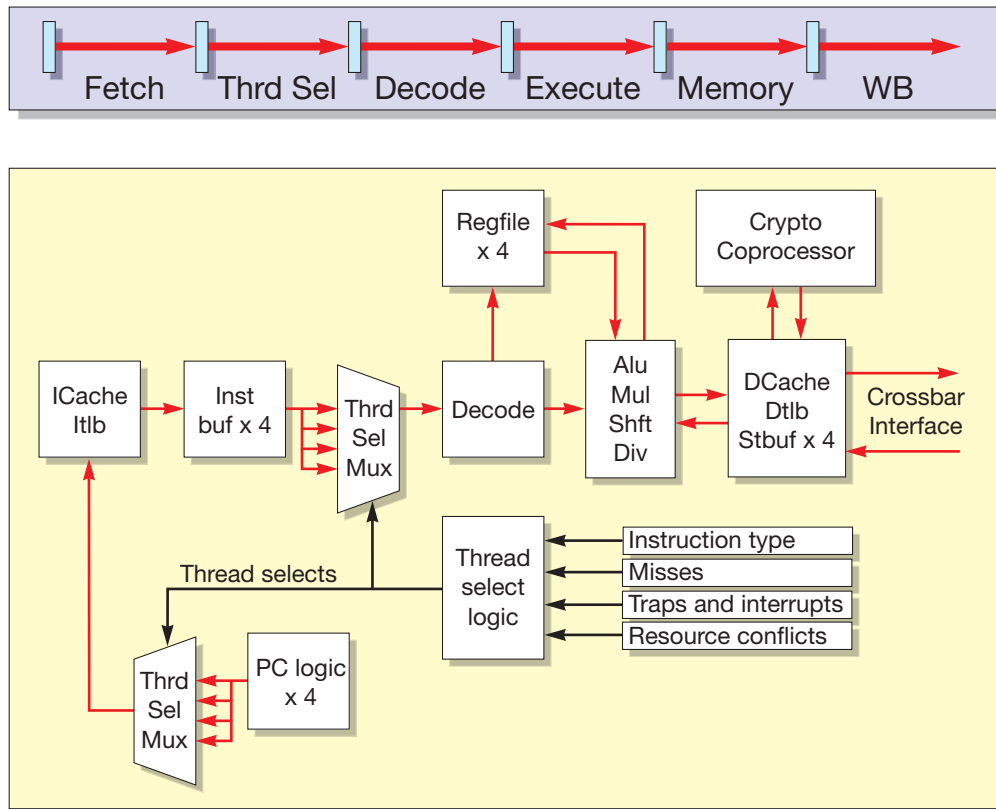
Fetch Thrd Sel Decode Execute Memory WB

Regfile x 4

Crypto Coprocessor

ICache Itlb

Inst buf x 4

Thrd Sel Mux

Decode

Alu Mul Shft Div

DCache Dtlb Stbuf x 4

Crossbar Interface

Thread select logic

Instruction type

Misses

Traps and interrupts

Resource conflicts

Thread selects

PC logic x 4

Thrd Sel Mux